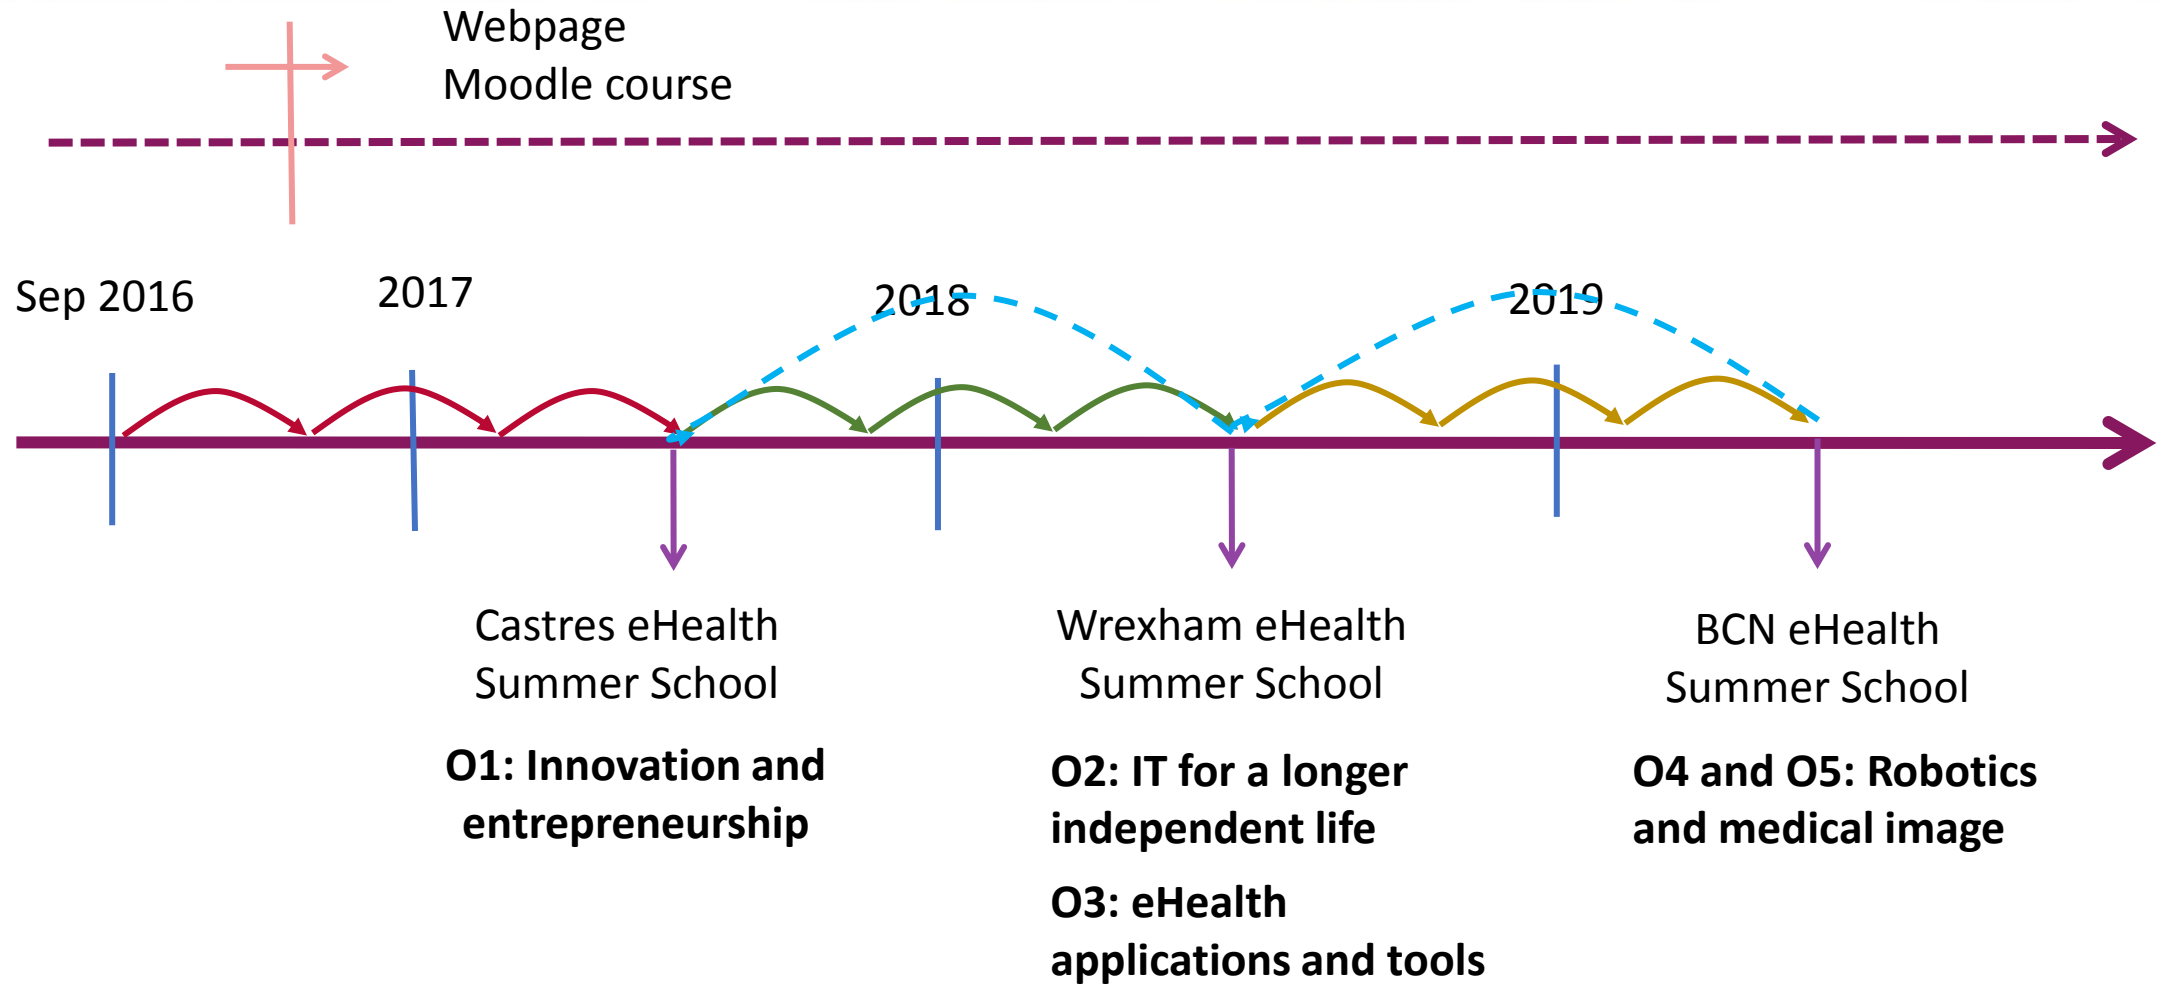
Webpage
Moodle course

Sep 2016

2017

2018

2019

Castres eHealth Summer School

O1: Innovation and entrepreneurship

Wrexham eHealth Summer School

O2: IT for a longer independent life

O3: eHealth applications and tools

BCN eHealth Summer School

O4 and O5: Robotics and medical image